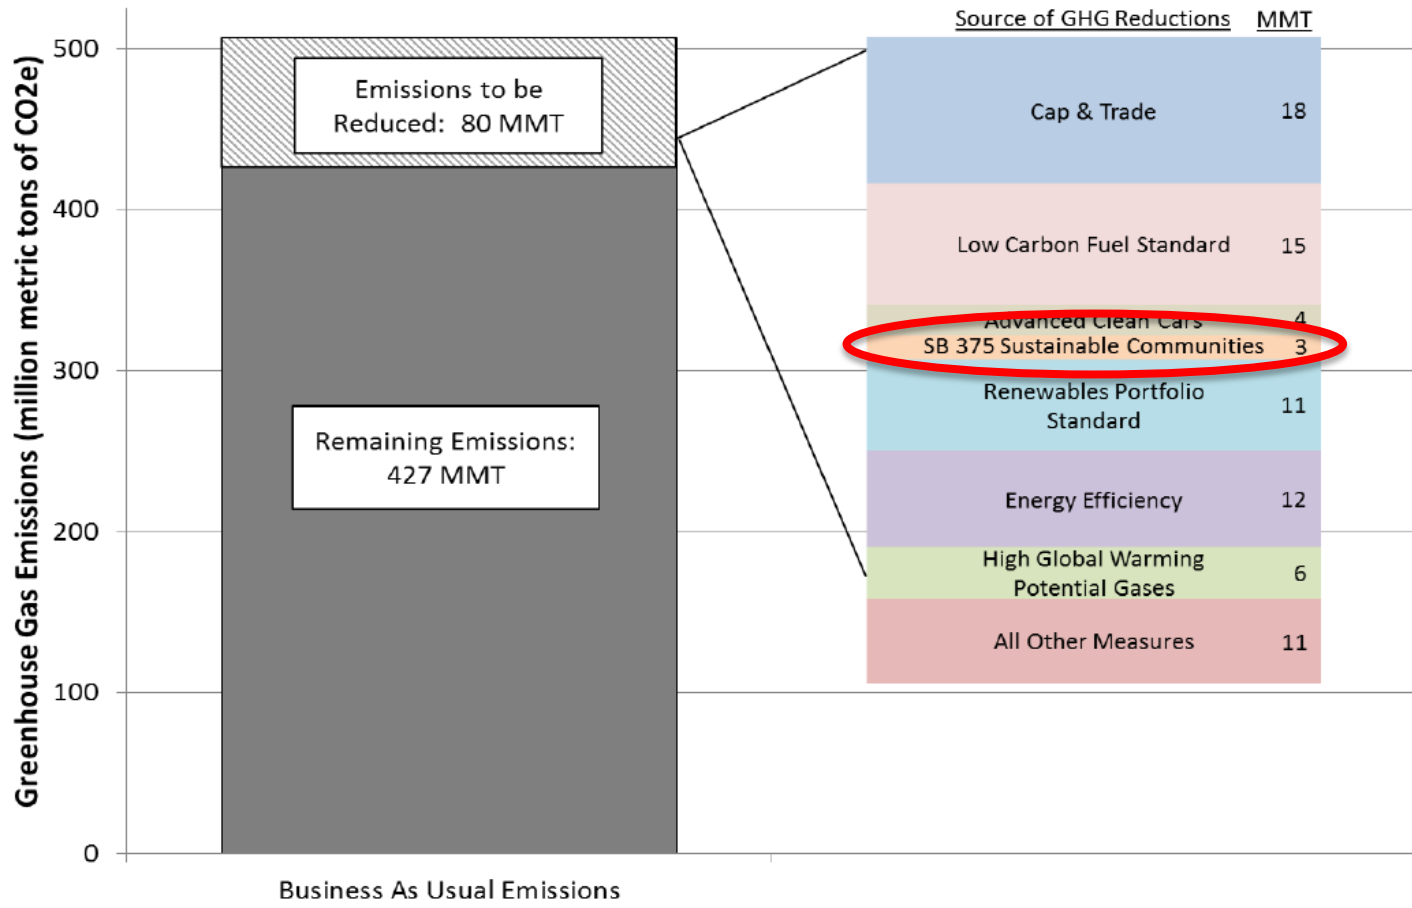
Greenhouse Gas Emissions (million metric tons of CO2e)

500
400
300
200
100
0

Emissions to be Reduced: 80 MMT

Remaining Emissions: 427 MMT

Business As Usual Emissions

| Source of GHG Reductions | MMT |
|---|---|
| Cap & Trade | 18 |
| Low Carbon Fuel Standard | 15 |
| Advanced Clean Cars | 4 |
| SB 375 Sustainable Communities | 3 |
| Renewables Portfolio Standard | 11 |
| Energy Efficiency | 12 |
| High Global Warming Potential Gases | 6 |
| All Other Measures | 11 |